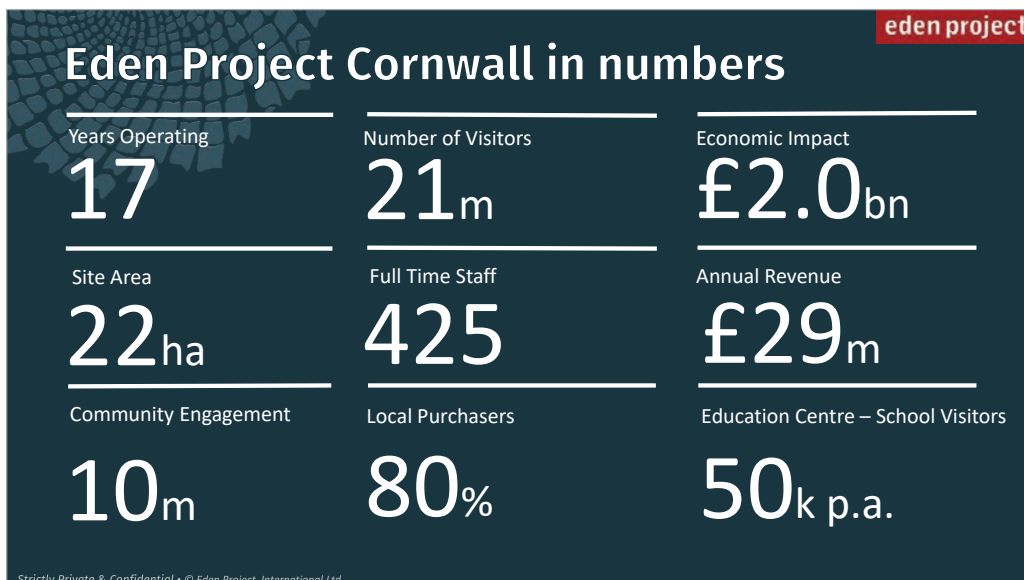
eden project

Eden Project Cornwall in numbers

Years Operating
17

Number of Visitors
21m

Economic Impact
£2.0bn

Site Area
22ha

Full Time Staff
425

Annual Revenue
£29m

Community Engagement
10m

Local Purchasers
80%

Education Centre – School Visitors
50k p.a.

Strictly Private & Confidential • © Eden Project International Ltd